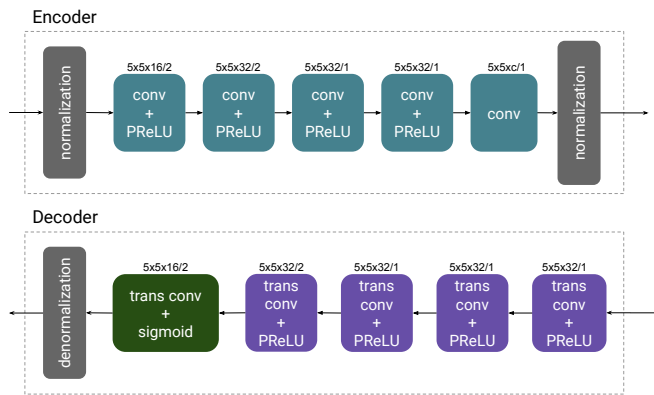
Encoder

normalization

5x5x16/2
conv
+
PReLU

5x5x32/2
conv
+
PReLU

5x5x32/1
conv
+
PReLU

5x5x32/1
conv
+
PReLU

5x5xc/1
conv

normalization

Decoder

denormalization

5x5x16/2
trans conv
+
sigmoid

5x5x32/2
trans
conv
+
PReLU

5x5x32/1
trans
conv
+
PReLU

5x5x32/1
trans
conv
+
PReLU

5x5x32/1
trans
conv
+
PReLU